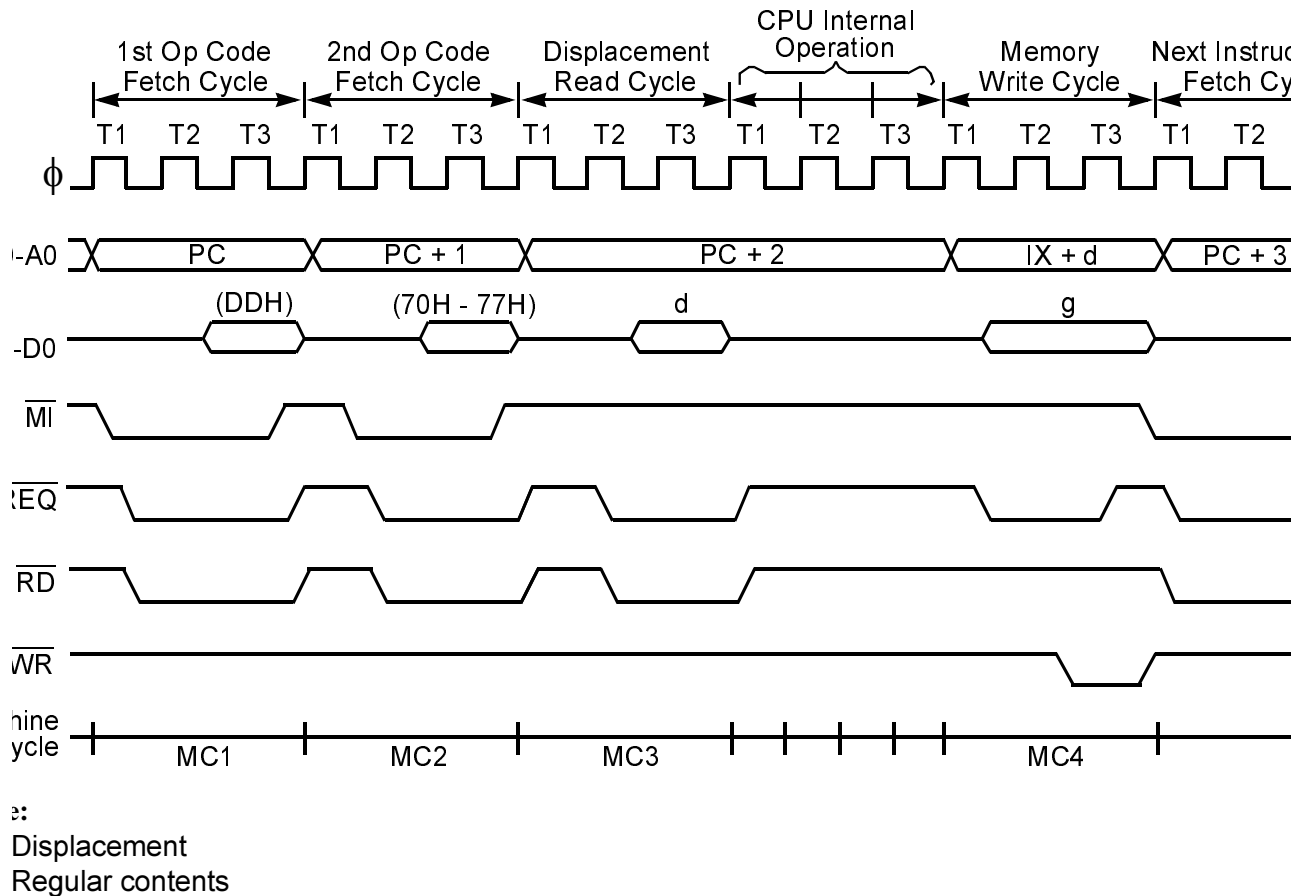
1st Op Code Fetch Cycle
2nd Op Code Fetch Cycle
Displacement Read Cycle
CPU Internal Operation
Memory Write Cycle
Next Instruc Fetch Cy

T1 T2 T3 T1 T2 T3 T1 T2 T3 T1 T2 T3 T1 T2 T3 T1 T2

$\phi$

-A0
PC
PC + 1
PC + 2
IX + d
PC + 3

-D0
(DDH)
(70H - 77H)
d
g

$\overline{MI}$

$\overline{EQ}$

$\overline{RD}$

$\overline{WR}$

hine ycle
MC1
MC2
MC3
MC4

e:
Displacement
Regular contents